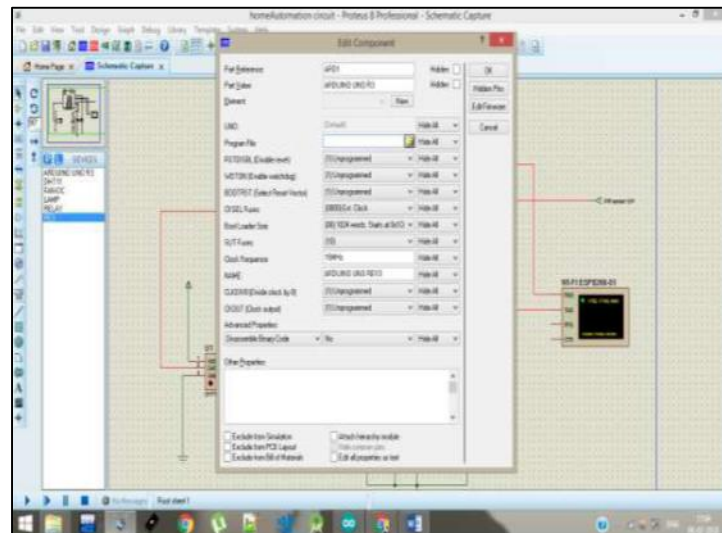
HomeAutomation circuit - Proteus 8 Professional - Schematic Capture

File Edit View Tool Design Graph Debug Library Template System Help

Home Page × Schematic Capture ×

DEVICES
ARDUINO UNO R3
DHT11
RAHOC
LAMP
RELAY
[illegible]

Edit Component

Part Reference: ARD1 Hidden
Part Value: ARDUINO UNO R3 Hidden
Element: New

UNO: Default
Program File: Hide All
RSTDISBL (Disable reset): (1) Unprogrammed Hide All
WDTON (Enable watchdog): (1) Unprogrammed Hide All
BOOTRST (Select Reset Vector): (1) Unprogrammed Hide All
CKSEL Fuses: (0000) Ext. Clock Hide All
Boot Loader Size: (00) 1024 words. Starts at 0x1C0 Hide All
SUT Fuses: (10) Hide All
Clock Frequency: 16MHz Hide All
NAME: ARDUINO UNO REV3 Hide All
CLKDIV8 (Divide clock by 8): (1) Unprogrammed Hide All
CKOUT (Clock output): (1) Unprogrammed Hide All
Advanced Properties:
Disassemble Binary Code: No Hide All

Other Properties:

Exclude from Simulation
Exclude from PCB Layout
Exclude from Bill of Materials
Attach hierarchy module
Hide common pins
Edit all properties as text

OK
Hidden Pins
Edit Firmware
Cancel

WI-FI ESP8266-01

No Messages Root sheet 1